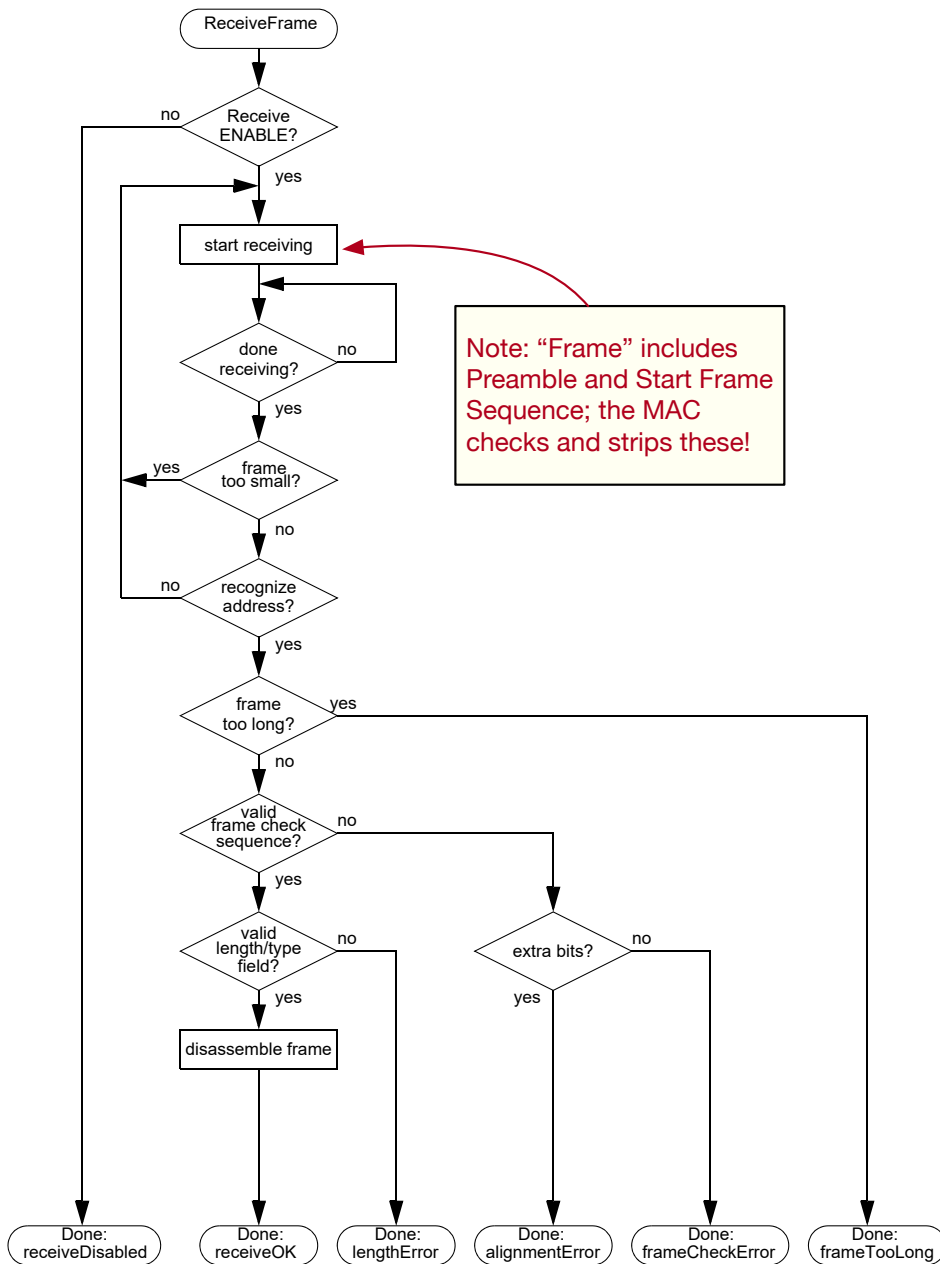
ReceiveFrame

Receive ENABLE?

no

yes

start receiving

Note: “Frame” includes Preamble and Start Frame Sequence; the MAC checks and strips these!

done receiving?

no

yes

frame too small?

yes

no

recognize address?

no

yes

frame too long?

yes

no

valid frame check sequence?

no

yes

valid length/type field?

no

yes

extra bits?

no

yes

disassemble frame

Done: receiveDisabled

Done: receiveOK

Done: lengthError

Done: alignmentError

Done: frameCheckError

Done: frameTooLong